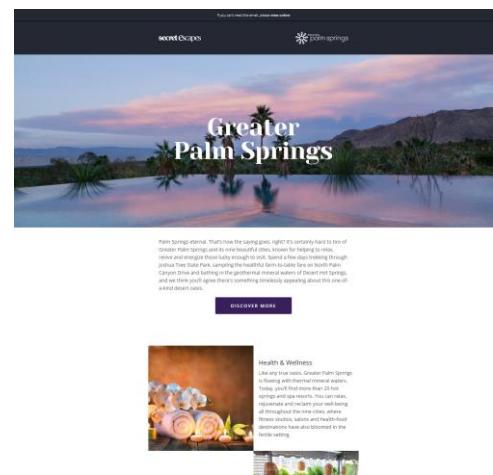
If you can't read this email, please view online

secret Escapes

palm springs

Greater Palm Springs

Palm Springs eternal. That's how the saying goes, right? It's certainly hard to tire of Greater Palm Springs and its nine beautiful cities, known for helping to relax, revive and energize those lucky enough to visit. Spend a few days trekking through Joshua Tree State Park, sampling the healthful farm-to-table fare on North Palm Canyon Drive and bathing in the geothermal mineral waters of Desert Hot Springs, and we think you'll agree there's something timelessly appealing about this one-of-a-kind desert oasis.

DISCOVER MORE

Health & Wellness

Like any true oasis, Greater Palm Springs is flowing with thermal mineral waters. Today, you'll find more than 25 hot springs and spa resorts. You can relax, rejuvenate and reclaim your well-being all throughout the nine cities, where fitness studios, salons and health-food destinations have also bloomed in the fertile setting.